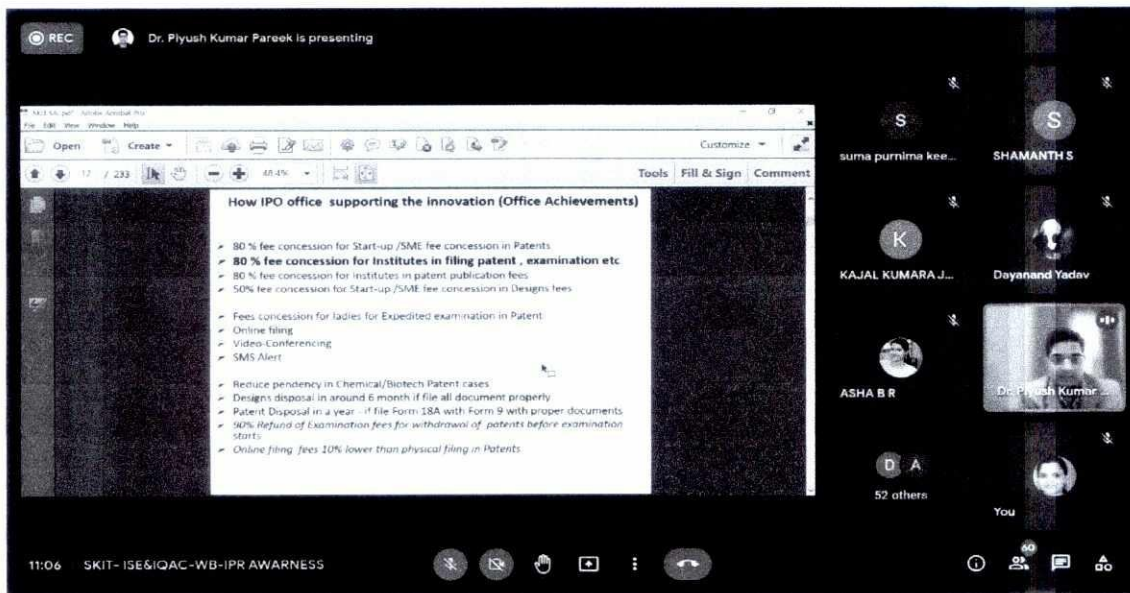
REC

Dr. Piyush Kumar Pareek is presenting

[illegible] - Adobe Acrobat Pro
File Edit View Window Help

Open Create Customize

17 / 233 48.4%

Tools Fill & Sign Comment

How IPO office supporting the innovation (Office Achievements)

➢ 80 % fee concession for Start-up /SME fee concession in Patents
➢ 80 % fee concession for Institutes in filing patent , examination etc
➢ 80 % fee concession for Institutes in patent publication fees
➢ 50% fee concession for Start-up /SME fee concession in Designs fees

➢ Fees concession for ladies for Expedited examination in Patent
➢ Online filing
➢ Video-Conferencing
➢ SMS Alert

➢ Reduce pendency in Chemical/Biotech Patent cases
➢ Designs disposal in around 6 month if file all document properly
➢ Patent Disposal in a year - if file Form 18A with Form 9 with proper documents
➢ 90% Refund of Examination fees for withdrawal of patents before examination starts
➢ Online filing fees 10% lower than physical filing in Patents

S
suma purnima kee...

S
SHAMANTH S

K
KAJAL KUMARA J...

Dayanand Yadav

ASHA B R

Dr. Piyush Kumar ...

D A
52 others

You

11:06 SKIT- ISE&IQAC-WB-IPR AWARNESS

60